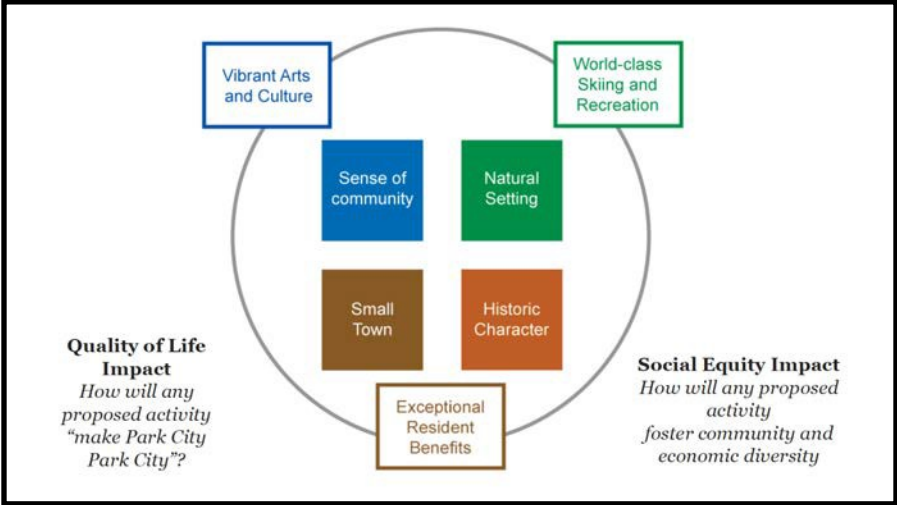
Vibrant Arts and Culture

World-class Skiing and Recreation

Sense of community

Natural Setting

Small Town

Historic Character

Exceptional Resident Benefits

**Quality of Life Impact**
*How will any proposed activity "make Park City Park City"?*

**Social Equity Impact**
*How will any proposed activity foster community and economic diversity*